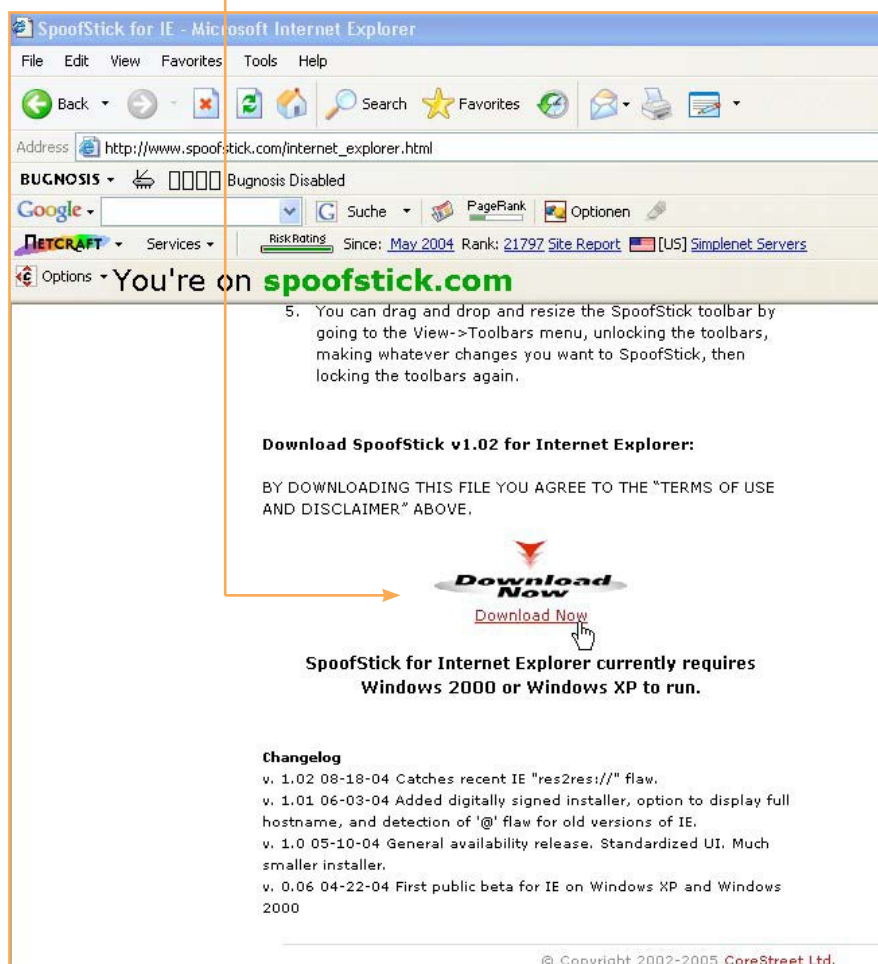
SpoofStick for IE - Microsoft Internet Explorer

File Edit View Favorites Tools Help

Back Search Favorites

Address http://www.spoofstick.com/internet_explorer.html

BUGNOSIS ▯▯▯▯ Bugnosis Disabled

Google Suche PageRank Optionen

NETCRAFT Services Risk Rating Since: May 2004 Rank: 21797 Site Report [US] Simplenet Servers

Options You're on spoofstick.com

5. You can drag and drop and resize the SpoofStick toolbar by going to the View->Toolbars menu, unlocking the toolbars, making whatever changes you want to SpoofStick, then locking the toolbars again.

Download SpoofStick v1.02 for Internet Explorer:

BY DOWNLOADING THIS FILE YOU AGREE TO THE "TERMS OF USE AND DISCLAIMER" ABOVE.

Download Now

Download Now

SpoofStick for Internet Explorer currently requires Windows 2000 or Windows XP to run.

Changelog
v. 1.02 08-18-04 Catches recent IE "res2res://" flaw.
v. 1.01 06-03-04 Added digitally signed installer, option to display full hostname, and detection of '@' flaw for old versions of IE.
v. 1.0 05-10-04 General availability release. Standardized UI. Much smaller installer.
v. 0.06 04-22-04 First public beta for IE on Windows XP and Windows 2000

© Copyright 2002-2005 CoreStreet Ltd.